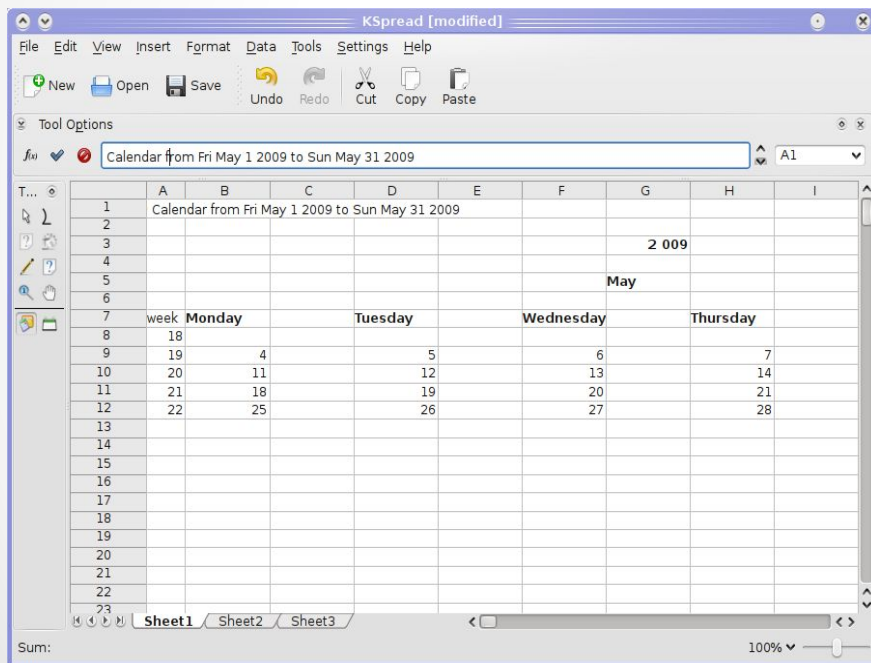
KSpread [modified]

File Edit View Insert Format Data Tools Settings Help

New Open Save Undo Redo Cut Copy Paste

Tool Options

Calendar from Fri May 1 2009 to Sun May 31 2009

A1

T...

| | A | B | C | D | E | F | G | H | I |
|---|---|---|---|---|---|---|---|---|---|
| 1 | Calendar from Fri May 1 2009 to Sun May 31 2009 | | | | | | | | |
| 2 | | | | | | | | | |
| 3 | | | | | | | 2 009 | | |
| 4 | | | | | | | | | |
| 5 | | | | | | | May | | |
| 6 | | | | | | | | | |
| 7 | week | Monday | | Tuesday | | Wednesday | | Thursday | |
| 8 | 18 | | | | | | | | |
| 9 | 19 | 4 | | 5 | | 6 | | 7 | |
| 10 | 20 | 11 | | 12 | | 13 | | 14 | |
| 11 | 21 | 18 | | 19 | | 20 | | 21 | |
| 12 | 22 | 25 | | 26 | | 27 | | 28 | |
| 13 | | | | | | | | | |
| 14 | | | | | | | | | |
| 15 | | | | | | | | | |
| 16 | | | | | | | | | |
| 17 | | | | | | | | | |
| 18 | | | | | | | | | |
| 19 | | | | | | | | | |
| 20 | | | | | | | | | |
| 21 | | | | | | | | | |
| 22 | | | | | | | | | |
| 23 | | | | | | | | | |

Sheet1 Sheet2 Sheet3

Sum:

100%